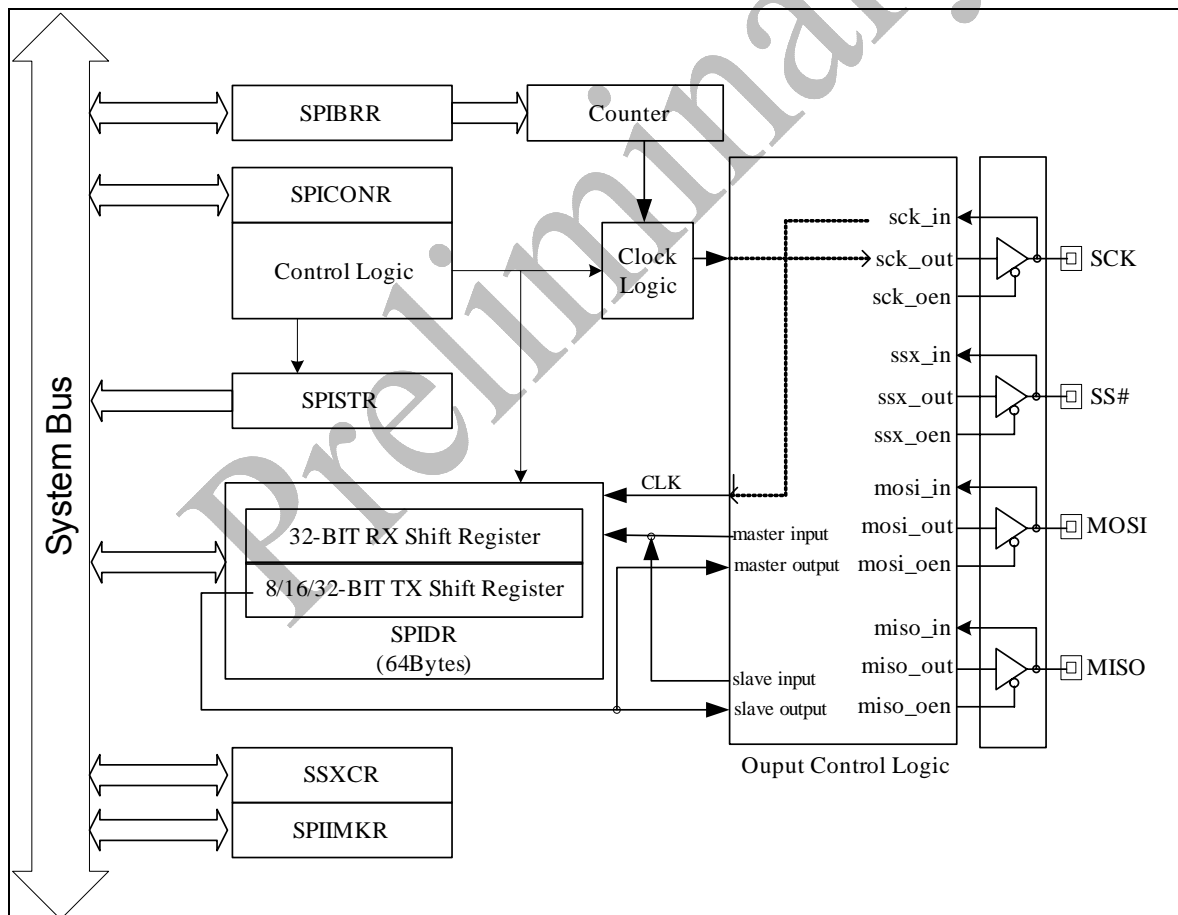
System Bus

SPIBRR

Counter

SPICONR

Control Logic

Clock Logic

SPISTR

sck_in
sck_out
sck_oen

SCK

ssx_in
ssx_out
ssx_oen

SS#

CLK

mosi_in
mosi_out
mosi_oen

MOSI

32-BIT RX Shift Register

8/16/32-BIT TX Shift Register

SPIDR
(64Bytes)

master input
master output

slave input
slave output

miso_in
miso_out
miso_oen

MISO

Ouput Control Logic

SSXCR

SPIIMKR

Preliminary